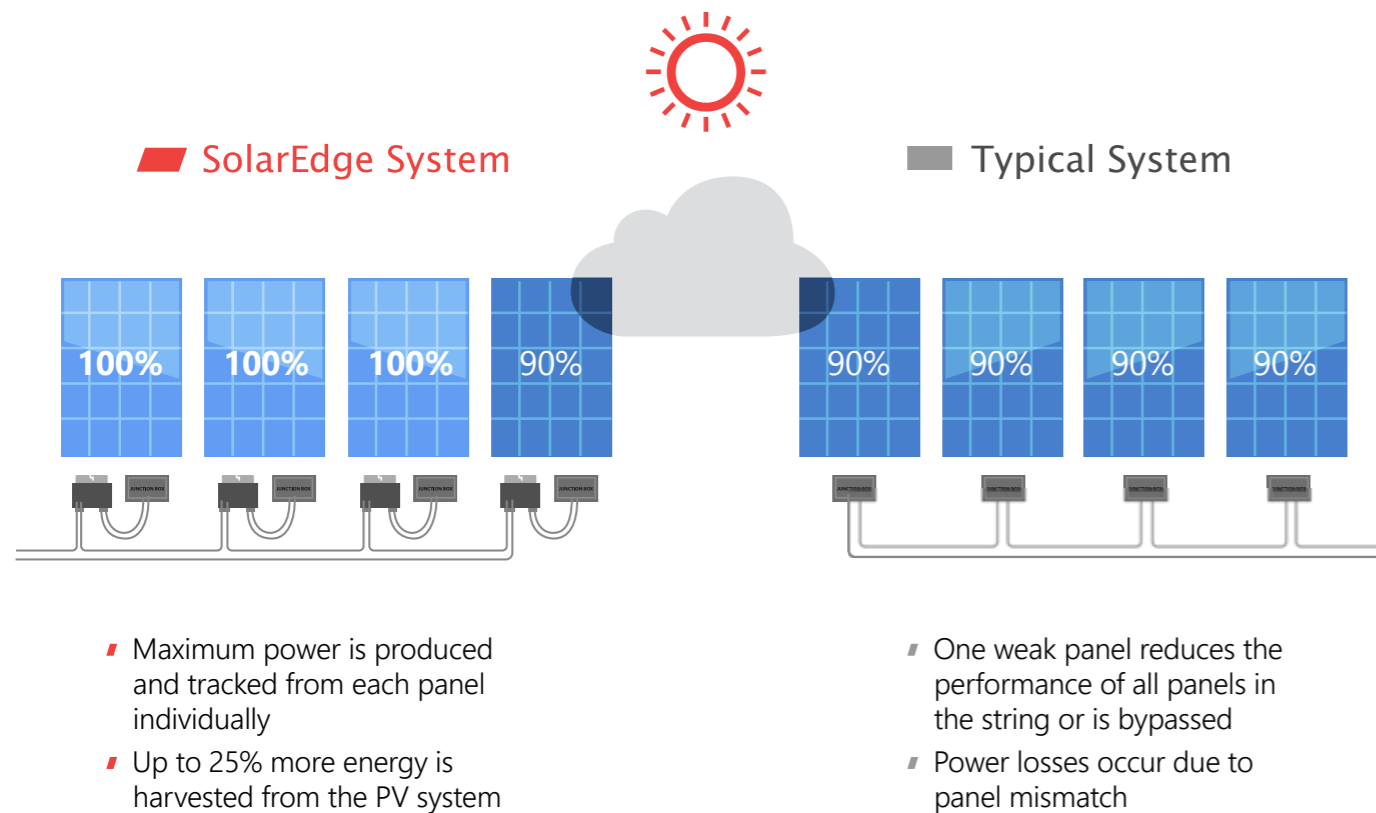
SolarEdge System

Typical System

100%
100%
100%
90%

JUNCTION BOX
JUNCTION BOX
JUNCTION BOX
JUNCTION BOX

90%
90%
90%
90%

JUNCTION BOX
JUNCTION BOX
JUNCTION BOX
JUNCTION BOX

Maximum power is produced and tracked from each panel individually

Up to 25% more energy is harvested from the PV system

One weak panel reduces the performance of all panels in the string or is bypassed

Power losses occur due to panel mismatch